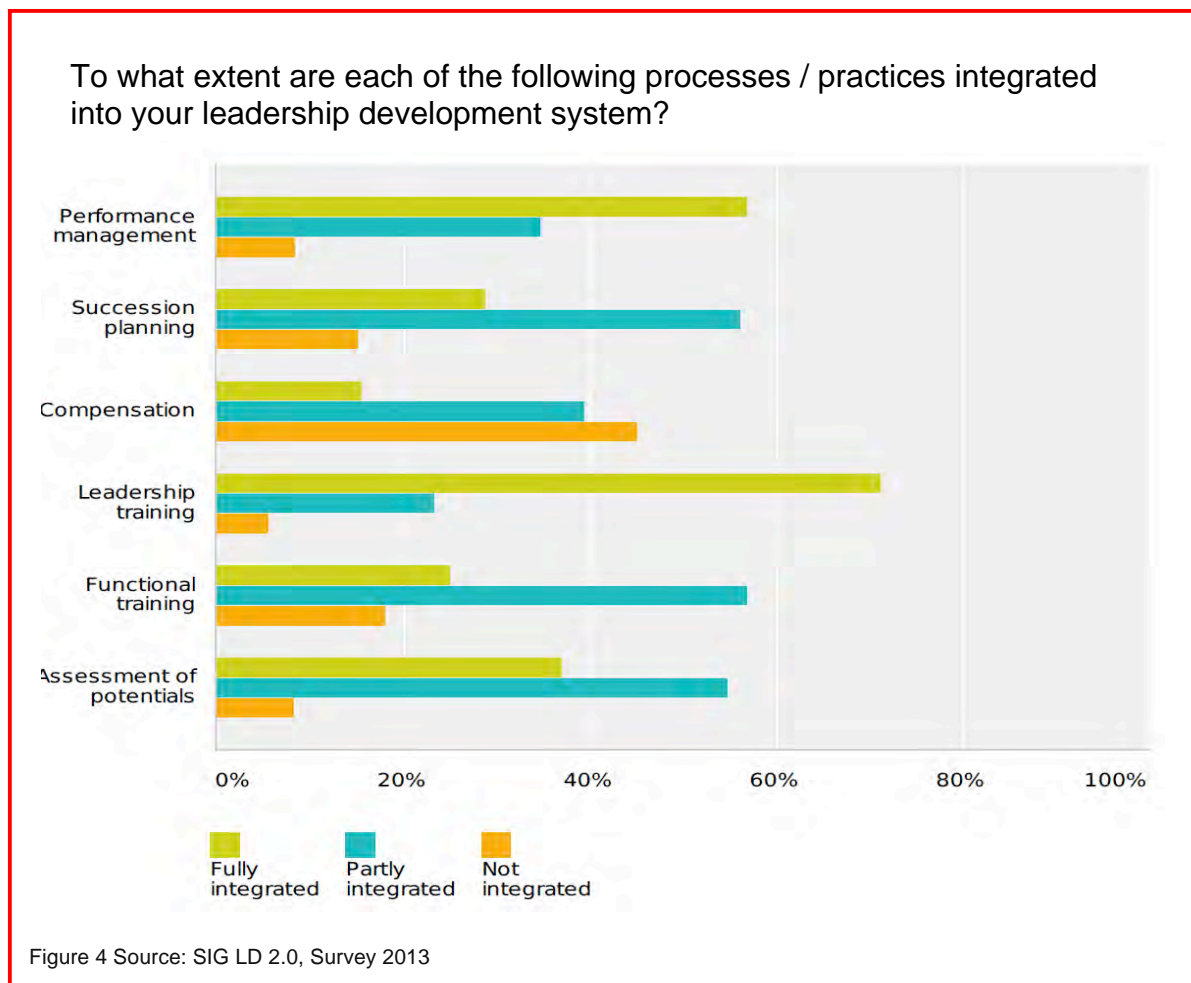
To what extent are each of the following processes / practices integrated into your leadership development system?

Performance management

Succession planning

Compensation

Leadership training

Functional training

Assessment of potentials

0%
20%
40%
60%
80%
100%

Fully integrated
Partly integrated
Not integrated

Figure 4 Source: SIG LD 2.0, Survey 2013